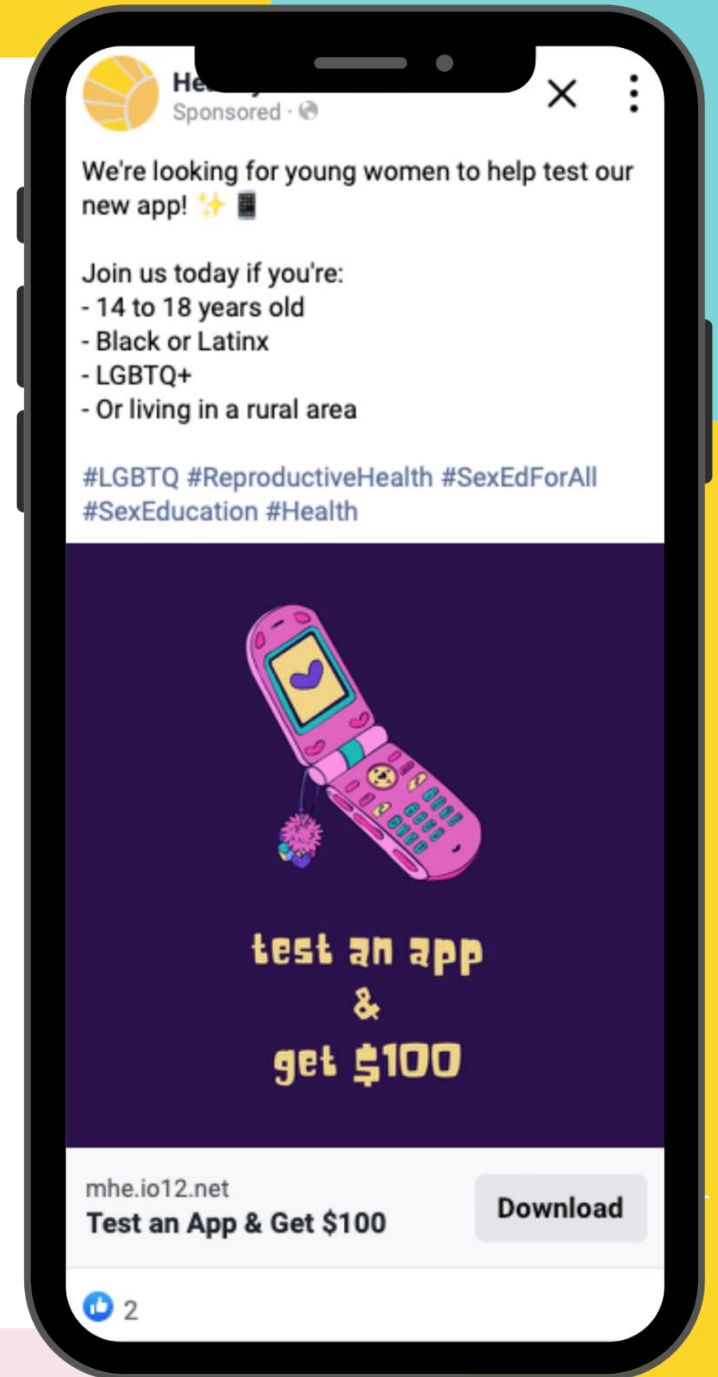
He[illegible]
Sponsored ·

We're looking for young women to help test our new app! ✨📱

Join us today if you're:
- 14 to 18 years old
- Black or Latinx
- LGBTQ+
- Or living in a rural area

#LGBTQ #ReproductiveHealth #SexEdForAll #SexEducation #Health

test an app
&
get $100

mhe.io12.net
Test an App & Get $100

Download

2